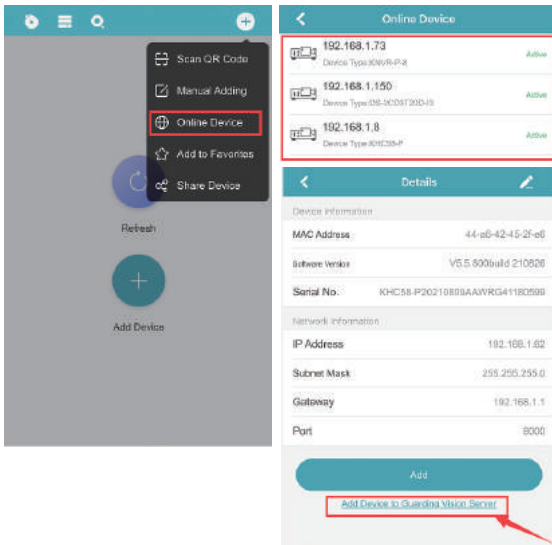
Scan QR Code

Manual Adding

Online Device

Add to Favorites

Share Device

Refresh

Add Device

Online Device

192.168.1.73
Device Type:IKNVR-P-8
Active

192.168.1.150
Device Type:DS-2CD3T20D-I3
Active

192.168.1.8
Device Type:KHC58-P
Active

Details

Device Information

MAC Address 44-a6-42-45-2f-a6

Software Version V5.5.800build 210826

Serial No. KHC58-P20210809AAWRG41180599

Network Information

IP Address 192.168.1.62

Subnet Mask 255.255.255.0

Gateway 192.168.1.1

Port 8000

Add

Add Device to Guarding Vision Server